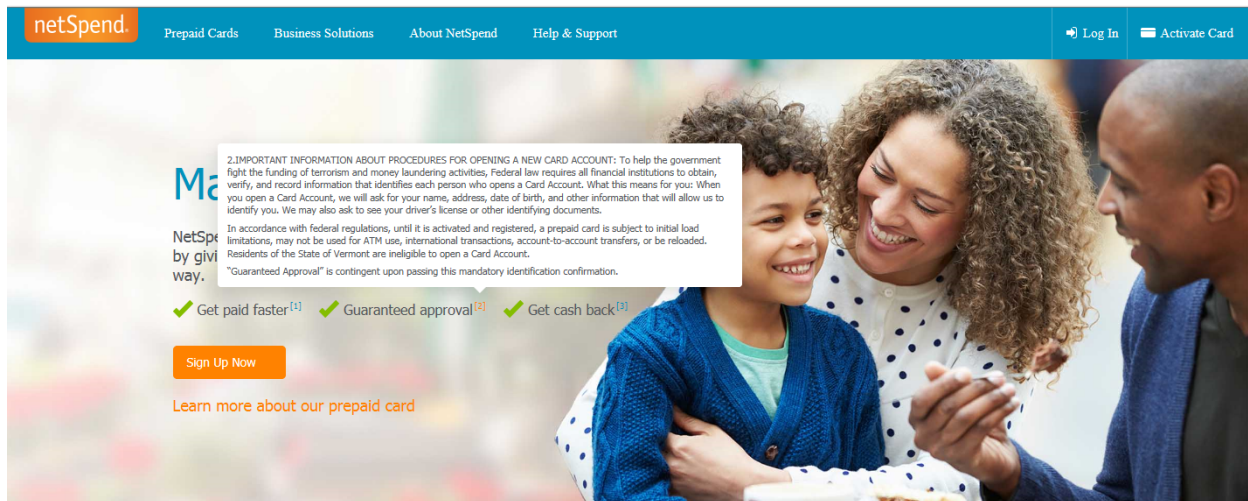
netSpend.

Prepaid Cards Business Solutions About NetSpend Help & Support

Log In Activate Card

Ma

NetSpe
by givi
way.

2.IMPORTANT INFORMATION ABOUT PROCEDURES FOR OPENING A NEW CARD ACCOUNT: To help the government fight the funding of terrorism and money laundering activities, Federal law requires all financial institutions to obtain, verify, and record information that identifies each person who opens a Card Account. What this means for you: When you open a Card Account, we will ask for your name, address, date of birth, and other information that will allow us to identify you. We may also ask to see your driver's license or other identifying documents.

In accordance with federal regulations, until it is activated and registered, a prepaid card is subject to initial load limitations, may not be used for ATM use, international transactions, account-to-account transfers, or be reloaded. Residents of the State of Vermont are ineligible to open a Card Account.

"Guaranteed Approval" is contingent upon passing this mandatory identification confirmation.

Get paid faster [1] Guaranteed approval [2] Get cash back [3]

Sign Up Now

Learn more about our prepaid card